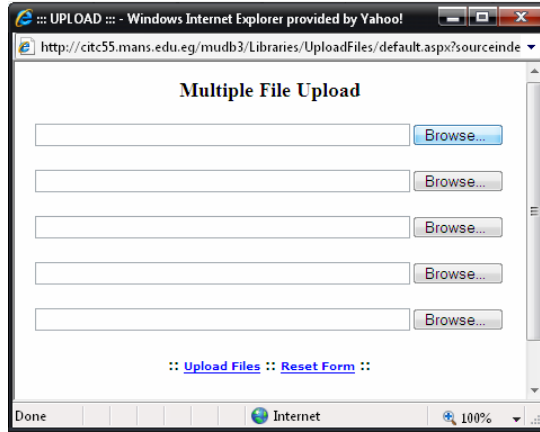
::: UPLOAD ::: - Windows Internet Explorer provided by Yahoo!

http://citc55.mans.edu.eg/mudb3/Libraries/UploadFiles/default.aspx?sourceinde

Multiple File Upload

Browse...

Browse...

Browse...

Browse...

Browse...

:: Upload Files :: Reset Form ::

Done

Internet

100%